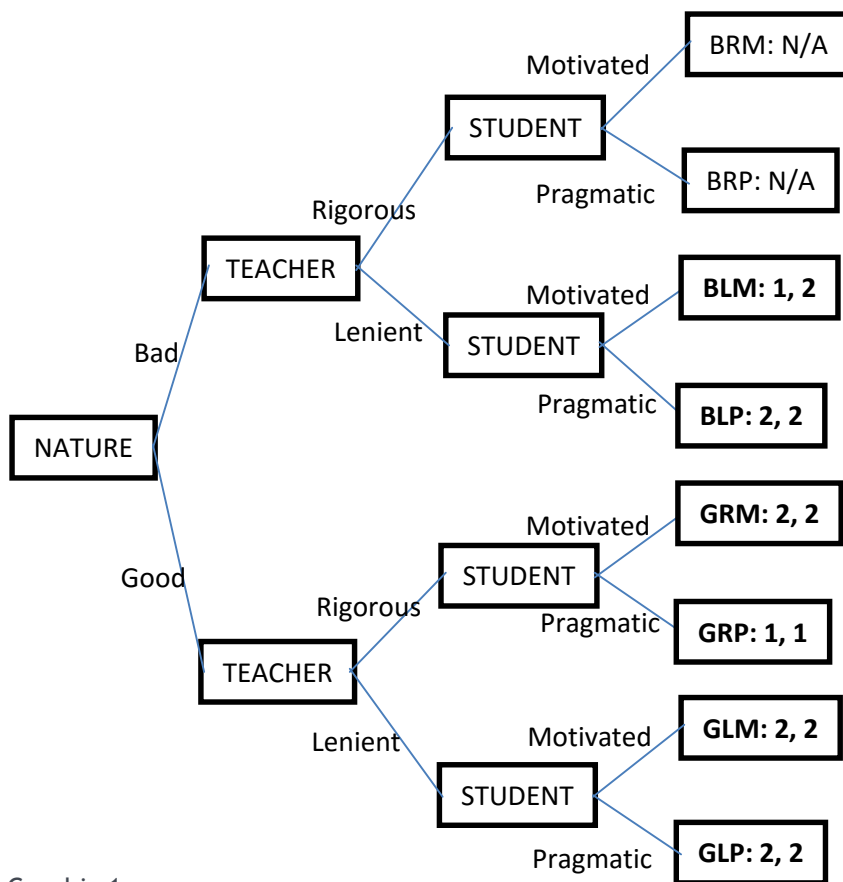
NATURE

Bad

TEACHER

Rigorous

STUDENT

Motivated

BRM: N/A

Pragmatic

BRP: N/A

Lenient

STUDENT

Motivated

**BLM: 1, 2**

Pragmatic

**BLP: 2, 2**

Good

TEACHER

Rigorous

STUDENT

Motivated

**GRM: 2, 2**

Pragmatic

**GRP: 1, 1**

Lenient

STUDENT

Motivated

**GLM: 2, 2**

Pragmatic

**GLP: 2, 2**

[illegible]